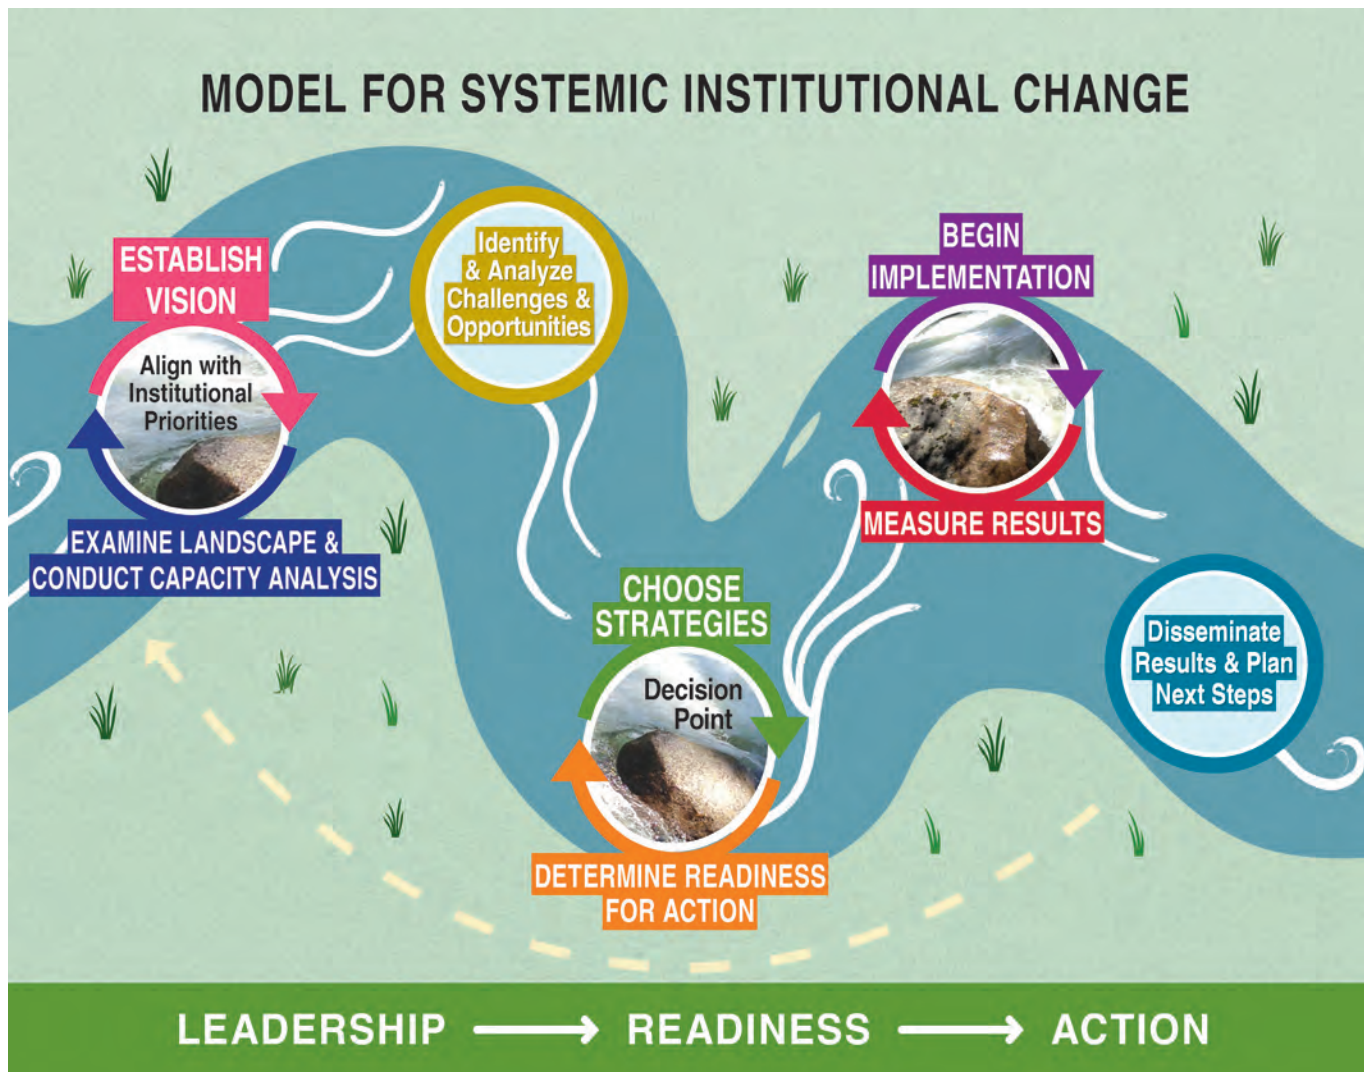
MODEL FOR SYSTEMIC INSTITUTIONAL CHANGE

ESTABLISH VISION

Align with Institutional Priorities

EXAMINE LANDSCAPE & CONDUCT CAPACITY ANALYSIS

Identify & Analyze Challenges & Opportunities

CHOOSE STRATEGIES

Decision Point

DETERMINE READINESS FOR ACTION

BEGIN IMPLEMENTATION

MEASURE RESULTS

Disseminate Results & Plan Next Steps

LEADERSHIP → READINESS → ACTION